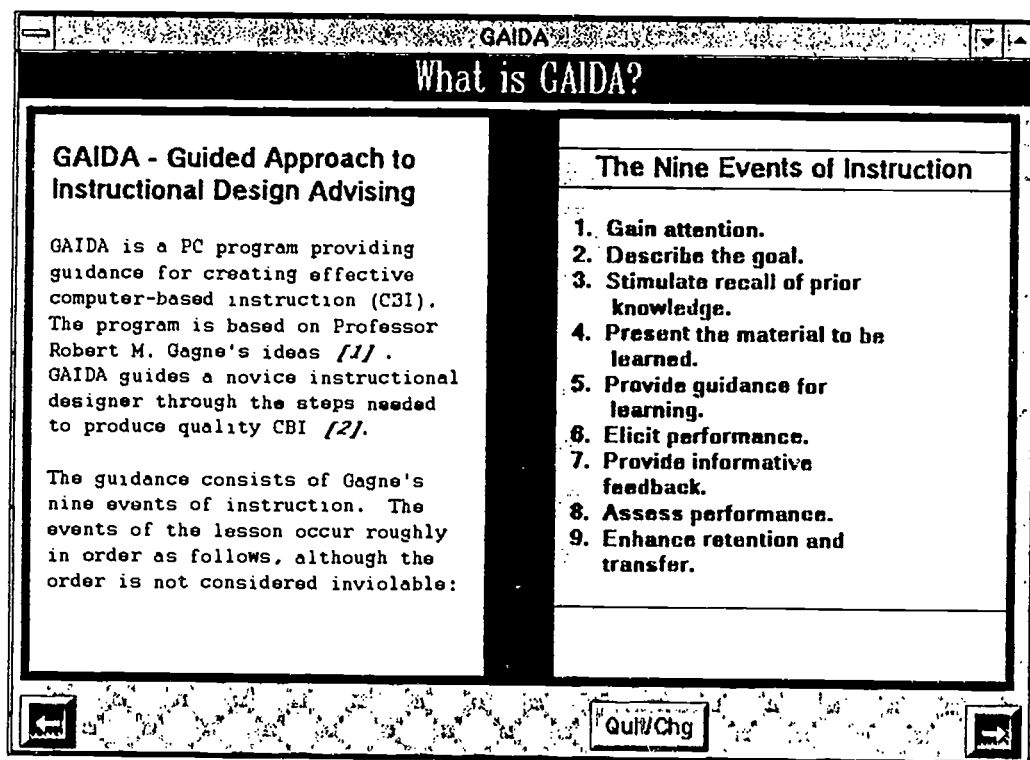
GAIDA

What is GAIDA?

GAIDA - Guided Approach to Instructional Design Advising

GAIDA is a PC program providing guidance for creating effective computer-based instruction (CBI). The program is based on Professor Robert M. Gagne's ideas [1]. GAIDA guides a novice instructional designer through the steps needed to produce quality CBI [2].

The guidance consists of Gagne's nine events of instruction. The events of the lesson occur roughly in order as follows, although the order is not considered inviolable:

The Nine Events of Instruction

1. Gain attention.
2. Describe the goal.
3. Stimulate recall of prior knowledge.
4. Present the material to be learned.
5. Provide guidance for learning.
6. Elicit performance.
7. Provide informative feedback.
8. Assess performance.
9. Enhance retention and transfer.

Quit/Chg